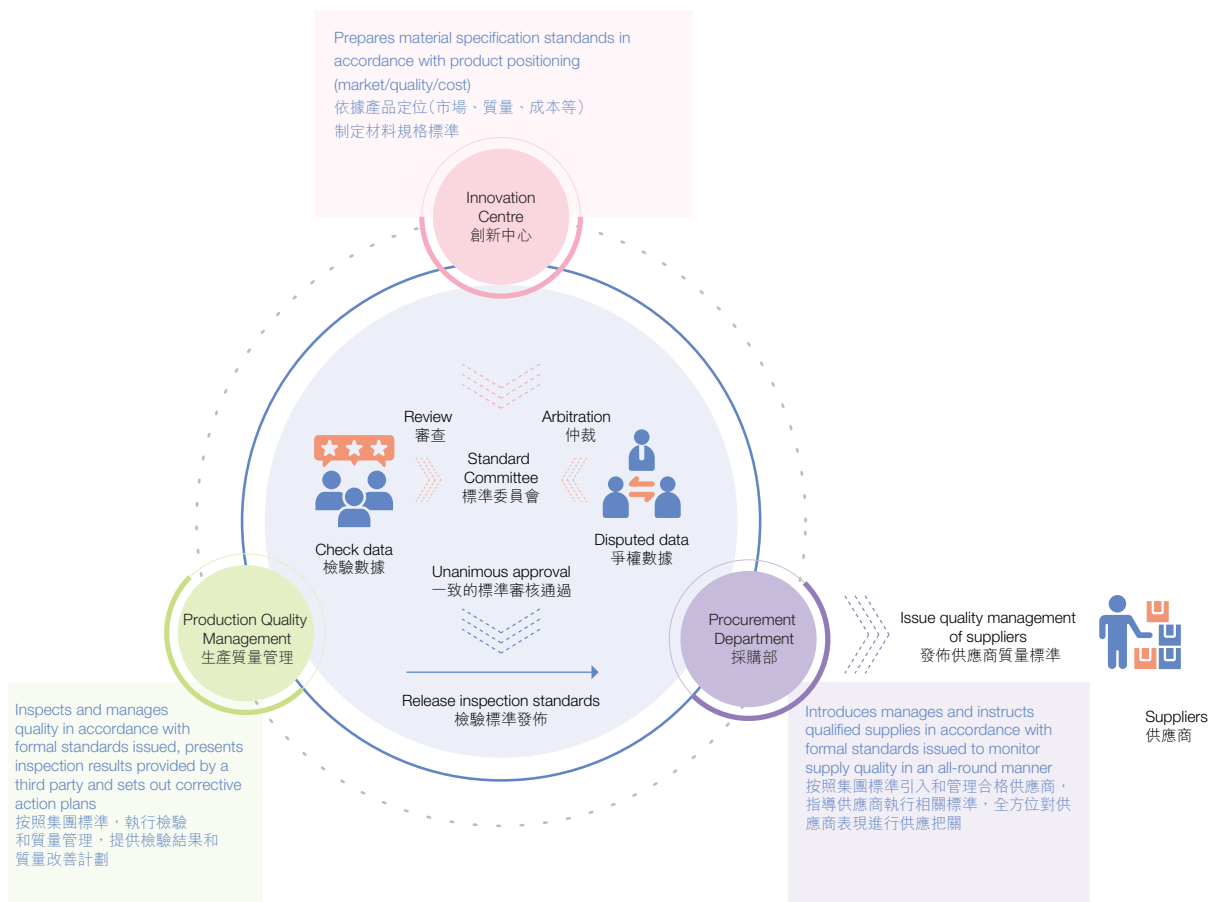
Prepares material specification standards in accordance with product positioning (market/quality/cost)
依據產品定位(市場、質量、成本等)
制定材料規格標準

Innovation Centre
創新中心

Review
審查

Arbitration
仲裁

Standard Committee
標準委員會

Check data
檢驗數據

Disputed data
爭權數據

Unanimous approval
一致的標準審核通過

Production Quality Management
生產質量管理

Procurement Department
採購部

Issue quality management of suppliers
發佈供應商質量標準

Release inspection standards
檢驗標準發佈

Inspects and manages quality in accordance with formal standards issued, presents inspection results provided by a third party and sets out corrective action plans
按照集團標準，執行檢驗和質量管理，提供檢驗結果和質量改善計劃

Introduces manages and instructs qualified supplies in accordance with formal standards issued to monitor supply quality in an all-round manner
按照集團標準引入和管理合格供應商，指導供應商執行相關標準，全方位對供應商表現進行供應把關

Suppliers
供應商